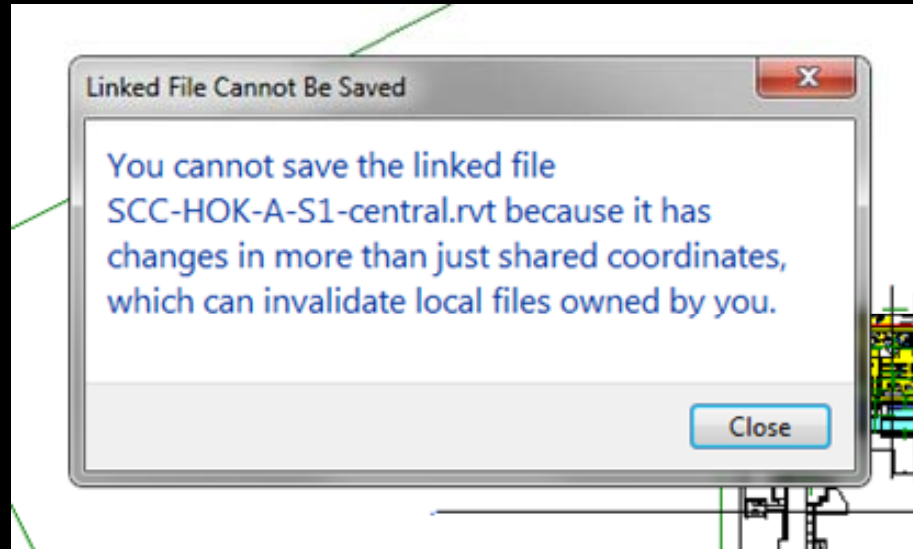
Linked File Cannot Be Saved

X

You cannot save the linked file SCC-HOK-A-S1-central.rvt because it has changes in more than just shared coordinates, which can invalidate local files owned by you.

Close